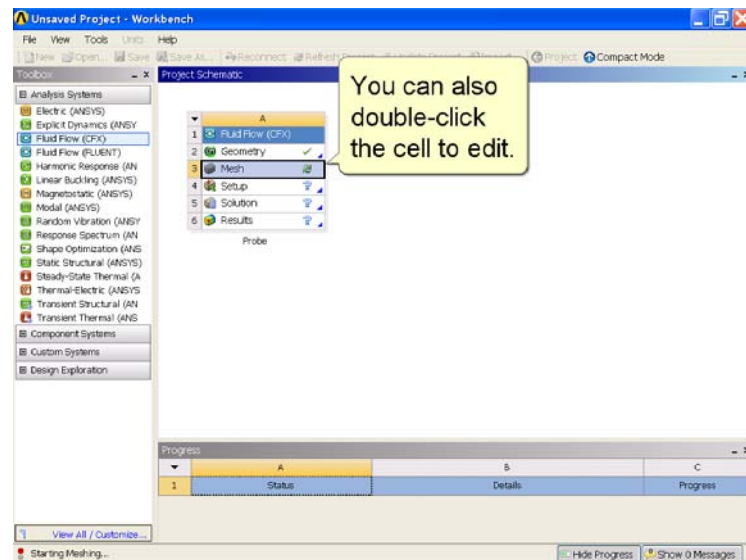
Unsaved Project - Workbench

File View Tools Units Help

New Open... Save Save As... Reconnect Refresh Project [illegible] Project Compact Mode

Toolbox

Analysis Systems
Electric (ANSYS)
Explicit Dynamics (ANSY
Fluid Flow (CFX)
Fluid Flow (FLUENT)
Harmonic Response (AN
Linear Buckling (ANSYS)
Magnetostatic (ANSYS)
Modal (ANSYS)
Random Vibration (ANSY
Response Spectrum (AN
Shape Optimization (ANS
Static Structural (ANSYS)
Steady-State Thermal (A
Thermal-Electric (ANSYS
Transient Structural (AN
Transient Thermal (ANS
Component Systems
Custom Systems
Design Exploration

View All / Customize...

Project Schematic

| | A |
|---|---|
| 1 | Fluid Flow (CFX) |
| 2 | Geometry |
| 3 | Mesh |
| 4 | Setup |
| 5 | Solution |
| 6 | Results |

Probe

You can also double-click the cell to edit.

Progress

| | A | B | C |
|---|---|---|---|
| 1 | Status | Details | Progress |

Starting Meshing...

Hide Progress Show 0 Messages